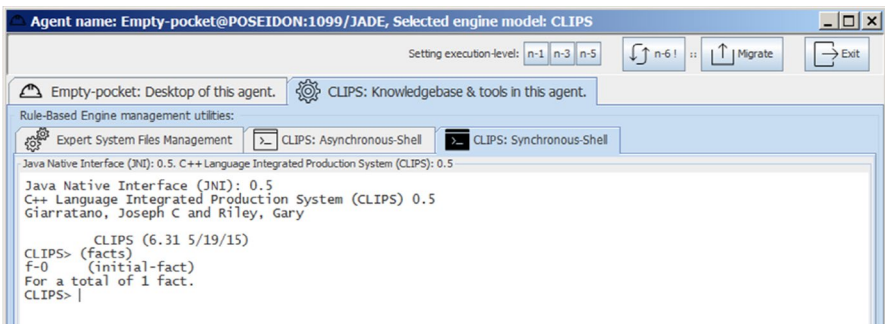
Agent name: Empty-pocket@POSEIDON:1099/JADE, Selected engine model: CLIPS

Setting execution-level: n-1 n-3 n-5 n-6 ! :: Migrate Exit

Empty-pocket: Desktop of this agent.
CLIPS: Knowledgebase & tools in this agent.

Rule-Based Engine management utilities:

Expert System Files Management
CLIPS: Asynchronous-Shell
CLIPS: Synchronous-Shell

Java Native Interface (JNI): 0.5. C++ Language Integrated Production System (CLIPS): 0.5

Java Native Interface (JNI): 0.5
C++ Language Integrated Production System (CLIPS) 0.5
Giarratano, Joseph C and Riley, Gary

CLIPS (6.31 5/19/15)
CLIPS> (facts)
f-0 (initial-fact)
For a total of 1 fact.
CLIPS> |